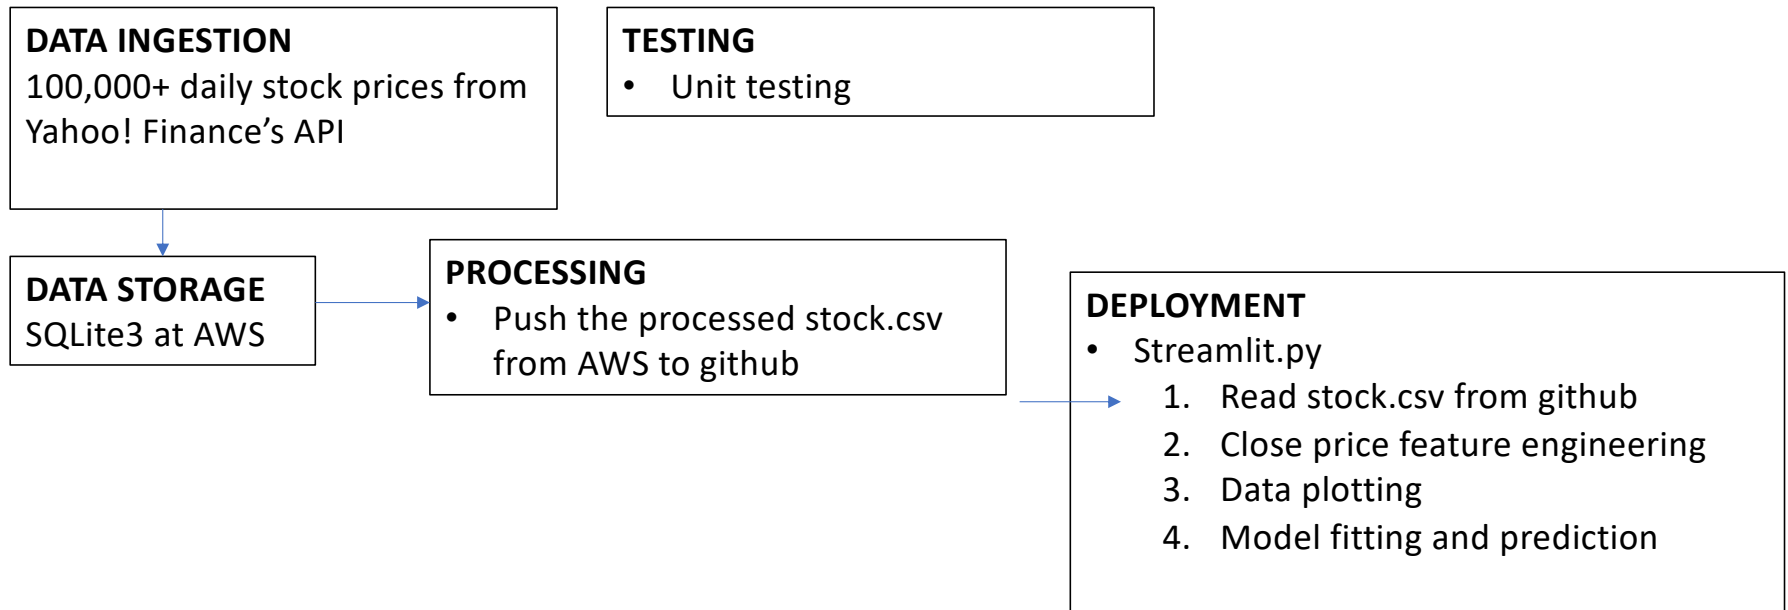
DATA INGESTION
100,000+ daily stock prices from Yahoo! Finance’s API

TESTING
• Unit testing

DATA STORAGE
SQLite3 at AWS

PROCESSING
• Push the processed stock.csv from AWS to github

DEPLOYMENT
• Streamlit.py
1. Read stock.csv from github
2. Close price feature engineering
3. Data plotting
4. Model fitting and prediction